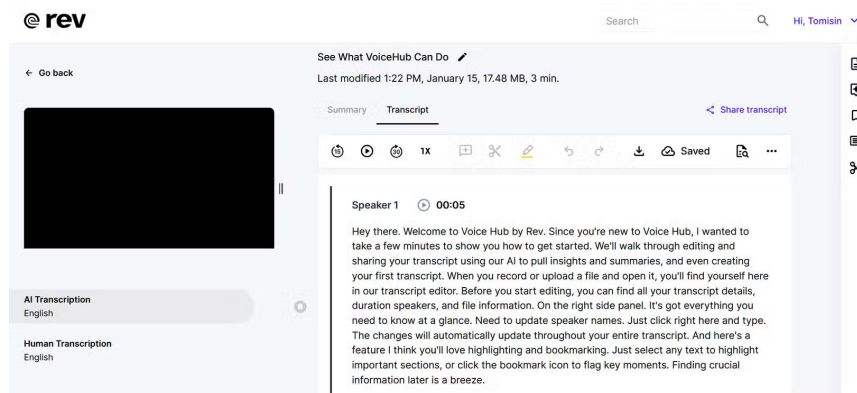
rev

Search

Hi, Tomisin

← Go back

See What VoiceHub Can Do

Last modified 1:22 PM, January 15, 17.48 MB, 3 min.

Summary Transcript

Share transcript

15 30 1X

Saved

AI Transcription
English

Human Transcription
English

Speaker 1 00:05

Hey there. Welcome to Voice Hub by Rev. Since you're new to Voice Hub, I wanted to take a few minutes to show you how to get started. We'll walk through editing and sharing your transcript using our AI to pull insights and summaries, and even creating your first transcript. When you record or upload a file and open it, you'll find yourself here in our transcript editor. Before you start editing, you can find all your transcript details, duration speakers, and file information. On the right side panel. It's got everything you need to know at a glance. Need to update speaker names. Just click right here and type. The changes will automatically update throughout your entire transcript. And here's a feature I think you'll love highlighting and bookmarking. Just select any text to highlight important sections, or click the bookmark icon to flag key moments. Finding crucial information later is a breeze.